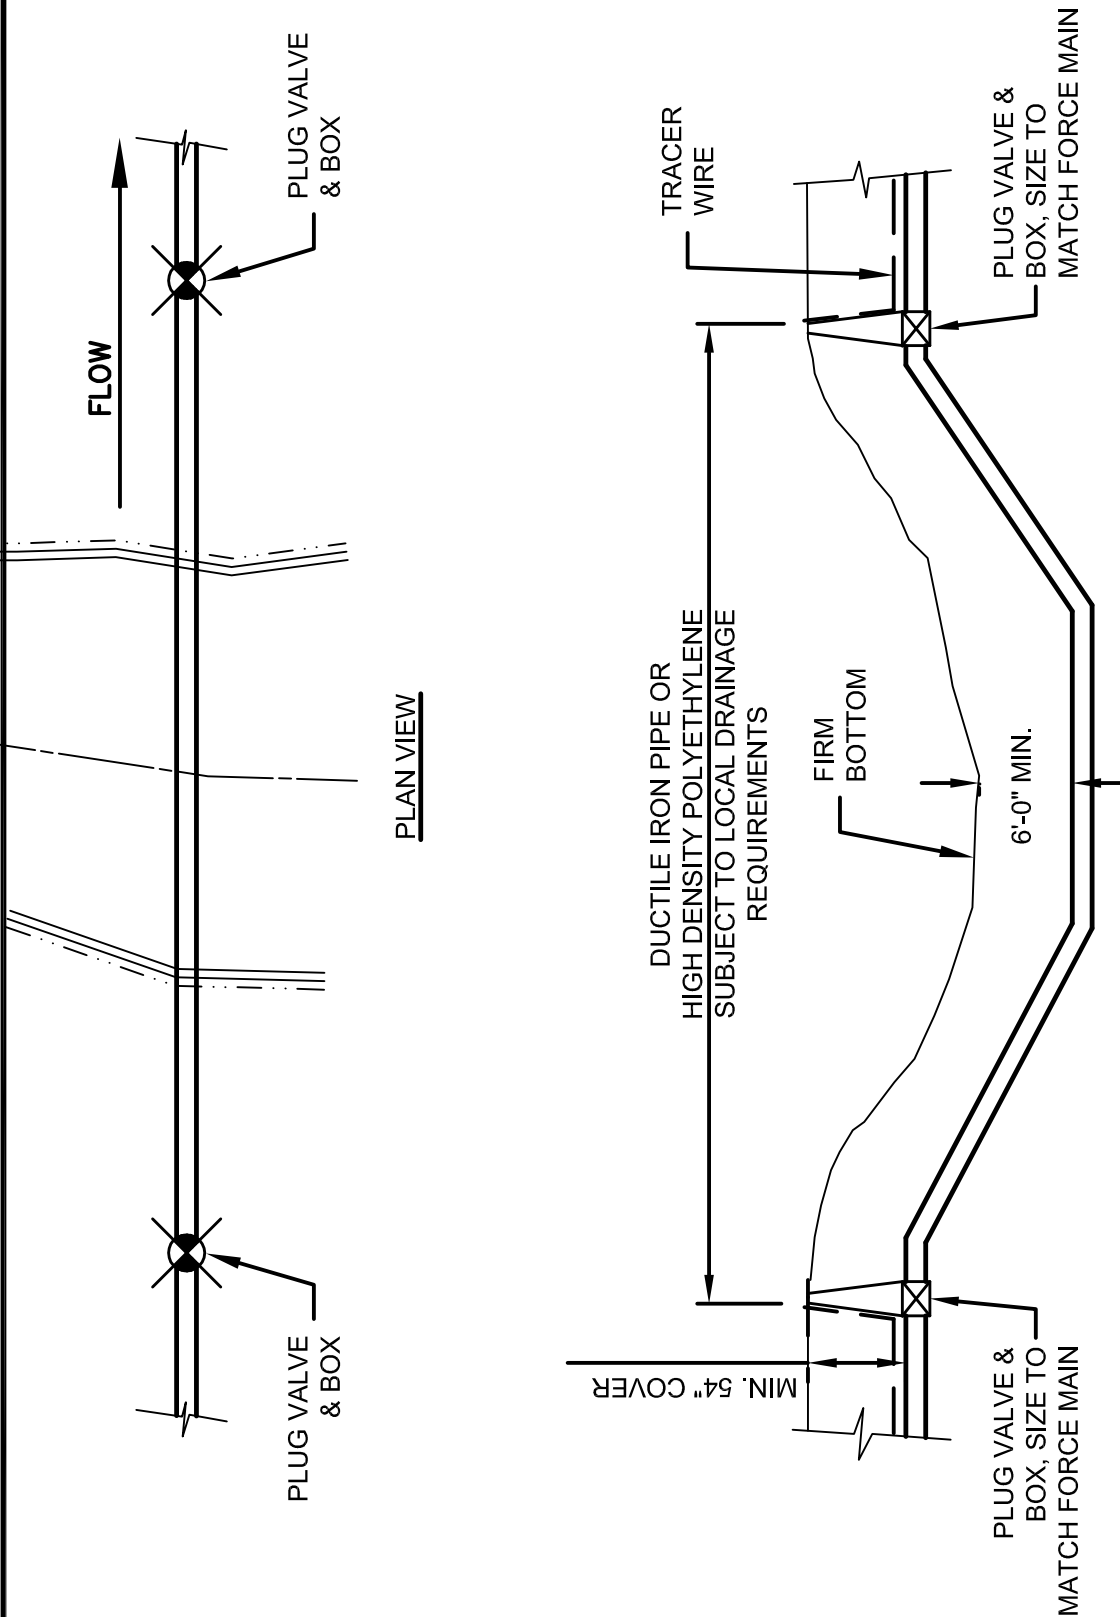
PLUG VALVE & BOX

FLOW

PLAN VIEW

PLUG VALVE & BOX

TRACER WIRE

PLUG VALVE & BOX, SIZE TO MATCH FORCE MAIN

DUCTILE IRON PIPE OR HIGH DENSITY POLYETHYLENE SUBJECT TO LOCAL DRAINAGE REQUIREMENTS

FIRM BOTTOM

6'-0" MIN.

MIN. 54" COVER

PLUG VALVE & BOX, SIZE TO MATCH FORCE MAIN